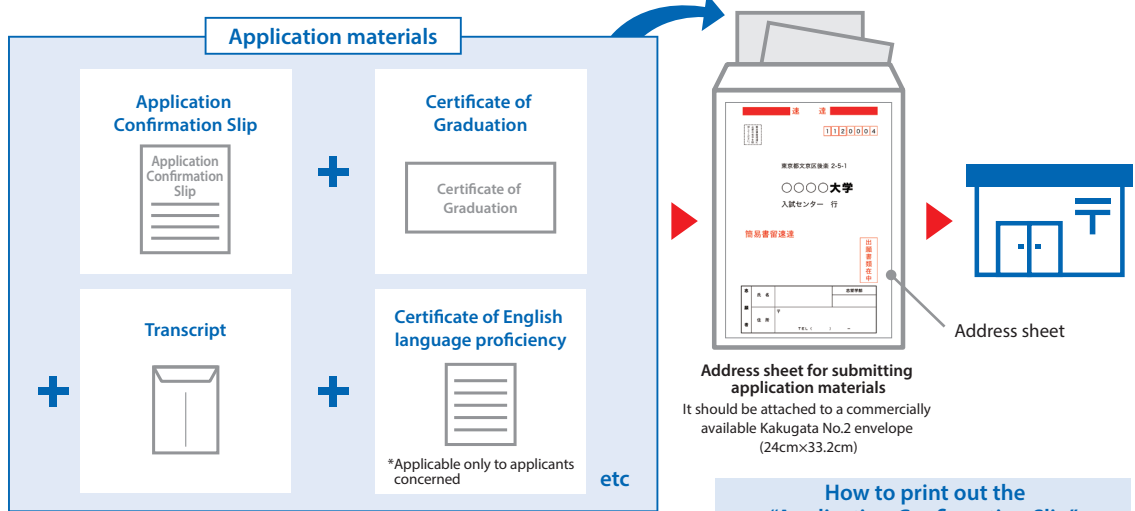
Application materials

Application Confirmation Slip

Application Confirmation Slip

Certificate of Graduation

Certificate of Graduation

Transcript

Certificate of English language proficiency

*Applicable only to applicants concerned

etc

速達

1 1 2 0 0 0 4

東京都文京区後楽 2-5-1

○○○○大学

入試センター 行

簡易書留速達

出願書類在中

Address sheet

Address sheet for submitting application materials

It should be attached to a commercially available Kakugata No.2 envelope (24cm×33.2cm)

How to print out the

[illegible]